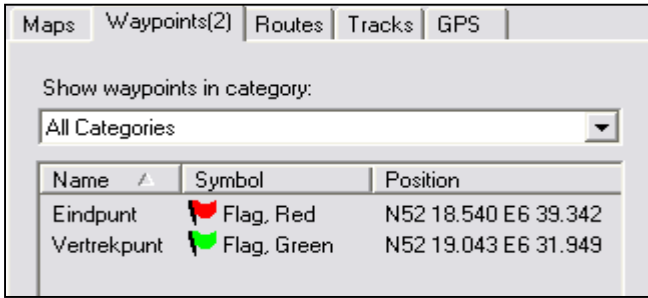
Maps | Waypoints(2) | Routes | Tracks | GPS

Show waypoints in category:

All Categories

| Name | Symbol | Position |
|---|---|---|
| Eindpunt | Flag, Red | N52 18.540 E6 39.342 |
| Vertrekpunt | Flag, Green | N52 19.043 E6 31.949 |